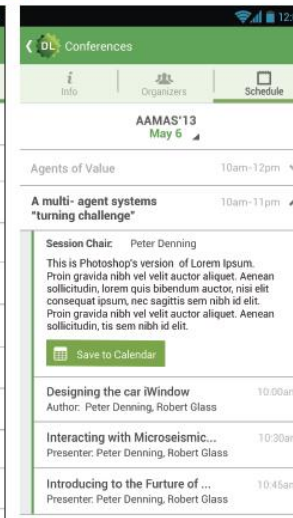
12:

DL Conferences

Info | Organizers | Schedule

AAMAS'13
May 6

Agents of Value 10am-12pm

A multi- agent systems "turning challenge" 10am-11pm

Session Chair: Peter Denning

This is Photoshop's version of Lorem Ipsum. Proin gravida nibh vel velit auctor aliquet. Aenean sollicitudin, lorem quis bibendum auctor, nisi elit consequat ipsum, nec sagittis sem nibh id elit. Proin gravida nibh vel velit auctor aliquet. Aenean sollicitudin, tis sem nibh id elit.

Save to Calendar

Designing the car iWindow 10:00a
Author: Peter Denning, Robert Glass

Interacting with Microseismic... 10:30a
Presenter: Peter Denning, Robert Glass

Introducing to the Furture of ... 10:45a
Presenter: Peter Denning, Robert Glass